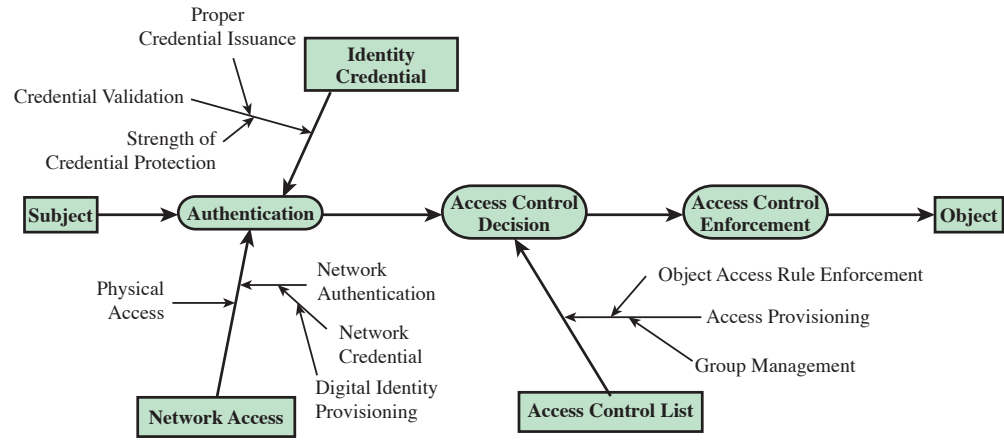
Proper Credential Issuance

Identity Credential

Credential Validation

Strength of Credential Protection

Subject

Authentication

Access Control Decision

Access Control Enforcement

Object

Physical Access

Network Authentication

Network Credential

Digital Identity Provisioning

Network Access

Object Access Rule Enforcement

Access Provisioning

Group Management

Access Control List